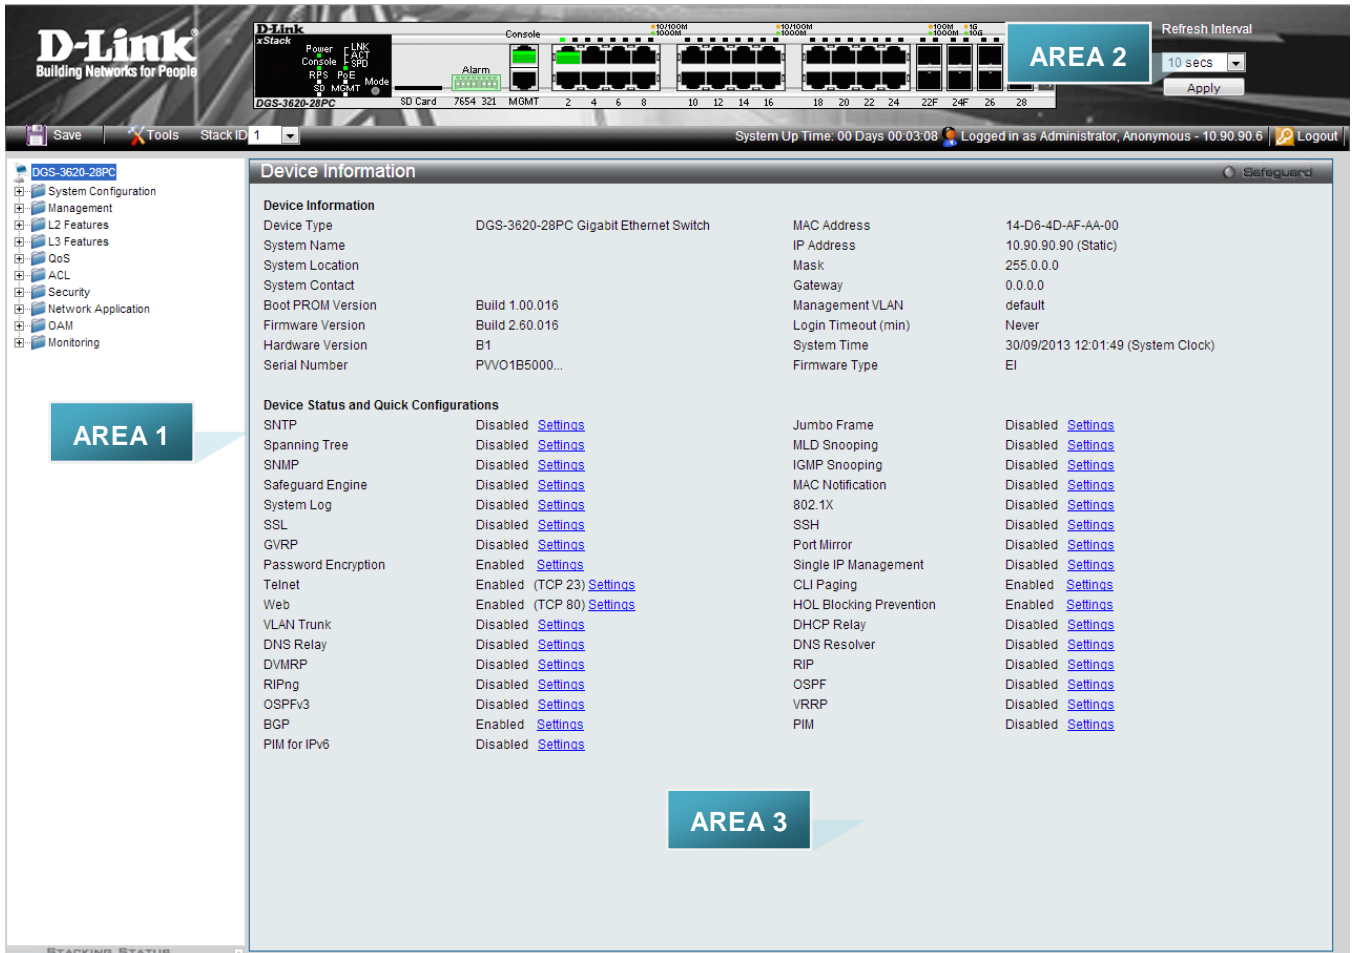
D-Link
Building Networks for People

D-Link xStack
Power Console RPS SD LNK ACT SPD PoE MGMT Mode
Alarm
Console
DGS-3620-28PC
SD Card 7654 321 MGMT 2 4 6 8 10 12 14 16 18 20 22 24 22F 24F 26 28
10/100M 1000M 10/100M 1000M 100M 1000M 1G 10G

AREA 2

Refresh Interval
10 secs
Apply

Save Tools Stack ID 1
System Up Time: 00 Days 00:03:08 Logged in as Administrator, Anonymous - 10.90.90.6 Logout

DGS-3620-28PC
System Configuration
Management
L2 Features
L3 Features
QoS
ACL
Security
Network Application
OAM
Monitoring

AREA 1

Device Information
Safeguard

Device Information

| Device Type | DGS-3620-28PC Gigabit Ethernet Switch | MAC Address | 14-D6-4D-AF-AA-00 |
|---|---|---|---|
| System Name | | IP Address | 10.90.90.90 (Static) |
| System Location | | Mask | 255.0.0.0 |
| System Contact | | Gateway | 0.0.0.0 |
| Boot PROM Version | Build 1.00.016 | Management VLAN | default |
| Firmware Version | Build 2.60.016 | Login Timeout (min) | Never |
| Hardware Version | B1 | System Time | 30/09/2013 12:01:49 (System Clock) |
| Serial Number | PVVO1B5000... | Firmware Type | EI |

Device Status and Quick Configurations

| SNTP | Disabled Settings | Jumbo Frame | Disabled Settings |
|---|---|---|---|
| Spanning Tree | Disabled Settings | MLD Snooping | Disabled Settings |
| SNMP | Disabled Settings | IGMP Snooping | Disabled Settings |
| Safeguard Engine | Disabled Settings | MAC Notification | Disabled Settings |
| System Log | Disabled Settings | 802.1X | Disabled Settings |
| SSL | Disabled Settings | SSH | Disabled Settings |
| GVRP | Disabled Settings | Port Mirror | Disabled Settings |
| Password Encryption | Enabled Settings | Single IP Management | Disabled Settings |
| Telnet | Enabled (TCP 23) Settings | CLI Paging | Enabled Settings |
| Web | Enabled (TCP 80) Settings | HOL Blocking Prevention | Enabled Settings |
| VLAN Trunk | Disabled Settings | DHCP Relay | Disabled Settings |
| DNS Relay | Disabled Settings | DNS Resolver | Disabled Settings |
| DVMRP | Disabled Settings | RIP | Disabled Settings |
| RIPng | Disabled Settings | OSPF | Disabled Settings |
| OSPFv3 | Disabled Settings | VRRP | Disabled Settings |
| BGP | Enabled Settings | PIM | Disabled Settings |
| PIM for IPv6 | Disabled Settings | | |

AREA 3

Stacking Status